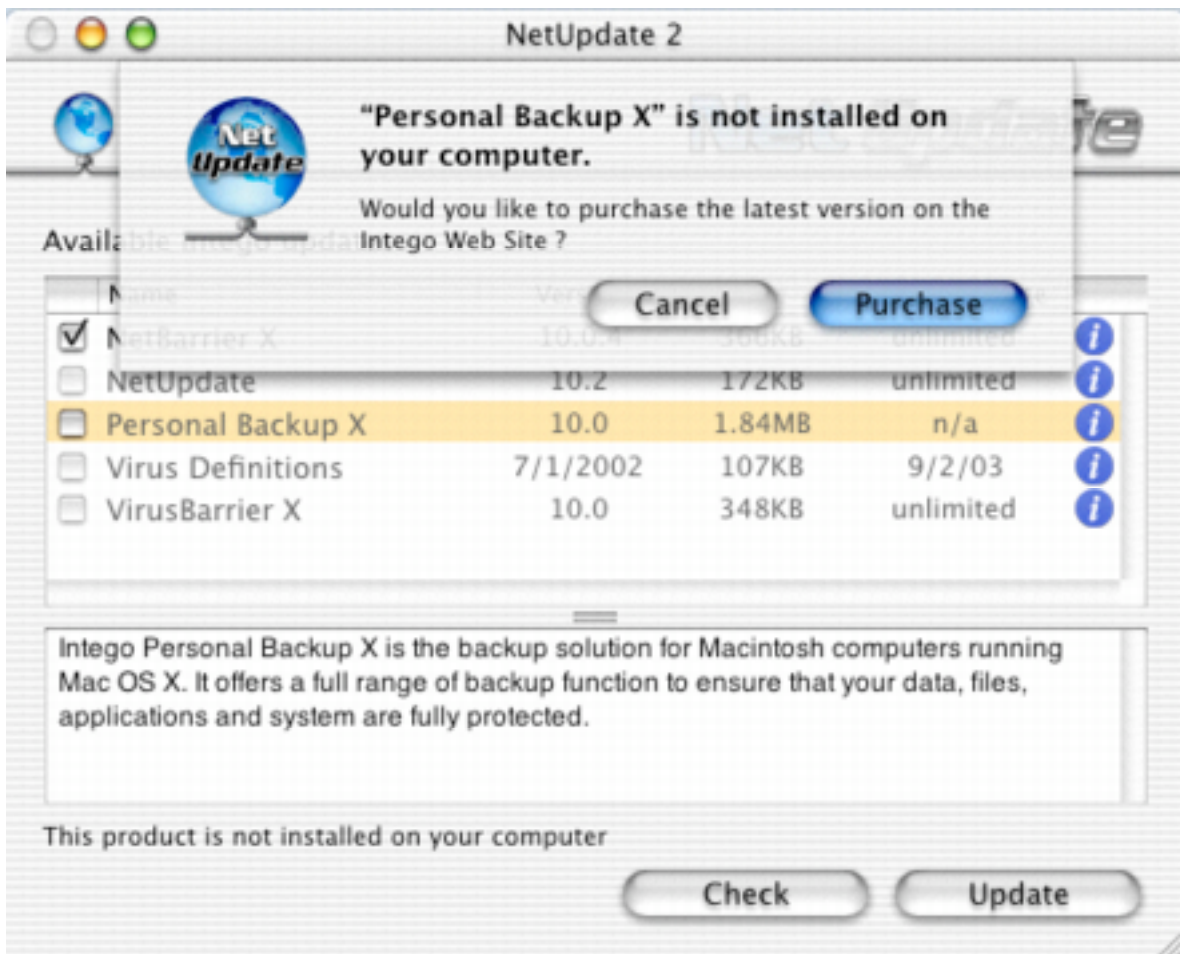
NetUpdate 2

Net Update

“Personal Backup X” is not installed on your computer.

Would you like to purchase the latest version on the Intego Web Site ?

Cancel Purchase

Available Intego updates

| | Name | Version | Size | |
|---|---|---|---|---|
| ☑ | NetBarrier X | 10.0.4 | 366KB | unlimited |
| ☐ | NetUpdate | 10.2 | 172KB | unlimited |
| ☐ | Personal Backup X | 10.0 | 1.84MB | n/a |
| ☐ | Virus Definitions | 7/1/2002 | 107KB | 9/2/03 |
| ☐ | VirusBarrier X | 10.0 | 348KB | unlimited |

Intego Personal Backup X is the backup solution for Macintosh computers running Mac OS X. It offers a full range of backup function to ensure that your data, files, applications and system are fully protected.

This product is not installed on your computer

Check Update